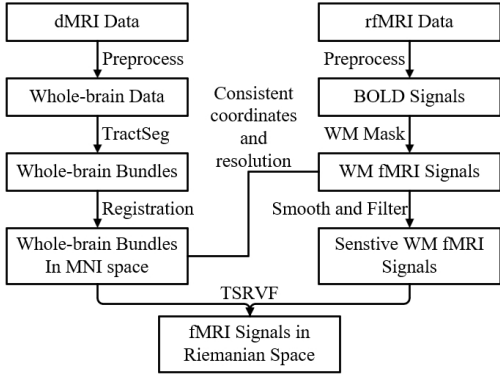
dMRI Data

Preprocess

Whole-brain Data

TractSeg

Whole-brain Bundles

Registration

Whole-brain Bundles In MNI space

rfMRI Data

Preprocess

BOLD Signals

WM Mask

WM fMRI Signals

Smooth and Filter

Senstive WM fMRI Signals

Consistent coordinates and resolution

TSRVF

fMRI Signals in Riemanian Space